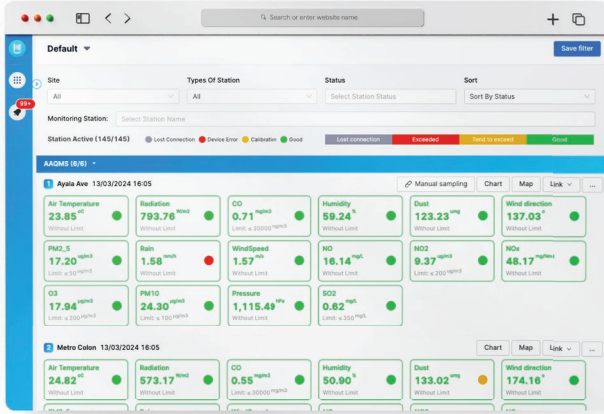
Search or enter website name

99+

Default

Save filter

Site
All

Types Of Station
All

Status
Select Station Status

Sort
Sort By Status

Monitoring Station: Select Station Name

Station Active (145/145)  Lost Connection  Device Error  Calibration  Good

Lost connection | Exceeded | Tend to exceed | Good

AAQMS (6/6)

1 Ayala Ave 13/03/2024 16:05

Manual sampling | Chart | Map | Link | ...

Air Temperature
23.85 °C
Without Limit

Radiation
793.76 W/m2
Without Limit

CO
0.71 mg/m3
Limit: ≤ 30000 mg/m3

Humidity
59.24 %
Without Limit

Dust
123.23 umg
Without Limit

Wind direction
137.03 °
Without Limit

PM2_5
17.20 µg/m3
Limit: ≤ 50 µg/m3

Rain
1.58 mm/h
Without Limit

WindSpeed
1.57 m/s
Without Limit

NO
16.14 mg/L
Without Limit

NO2
9.37 µg/m3
Limit: ≤ 200 µg/m3

NOx
48.17 mg/Nm3
Without Limit

O3
17.94 µg/m3
Limit: ≤ 200 µg/m3

PM10
24.30 µg/m3
Limit: ≤ 100 µg/m3

Pressure
1,115.49 hPa
Without Limit

SO2
0.62 mg/L
Limit: ≤ 350 mg/L

2 Metro Colon 13/03/2024 16:05

Chart | Map | Link | ...

Air Temperature
24.82 °C
Without Limit

Radiation
573.17 W/m2
Without Limit

CO
0.55 mg/m3
Limit: ≤ 30000 mg/m3

Humidity
50.90 %
Without Limit

Dust
133.02 umg
Without Limit

Wind direction
174.16 °
Without Limit